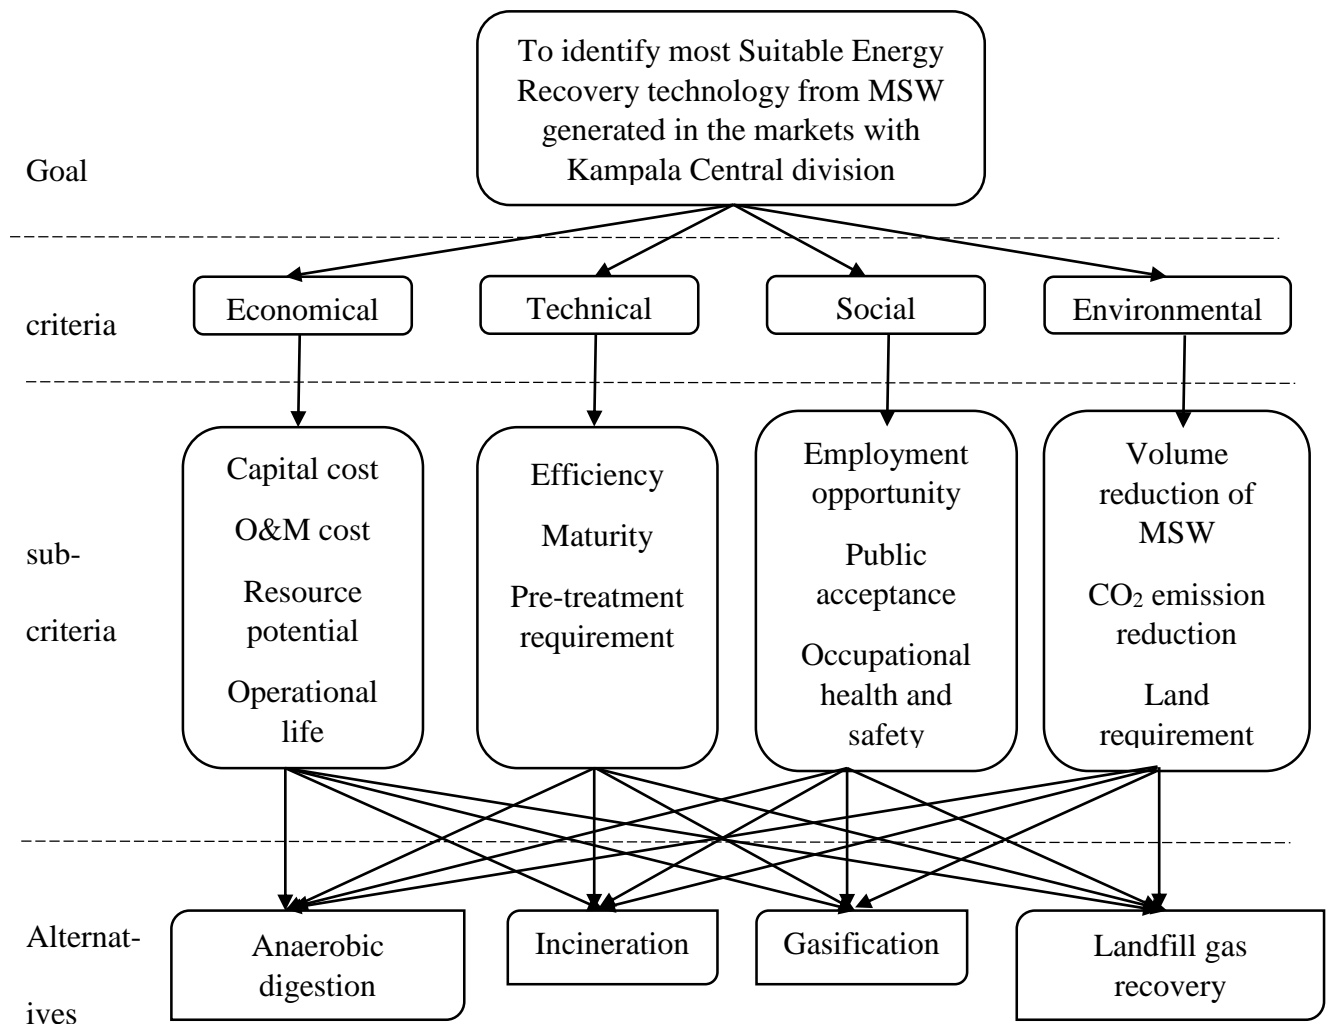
Goal

To identify most Suitable Energy Recovery technology from MSW generated in the markets with Kampala Central division

criteria

Economical

Technical

Social

Environmental

sub-criteria

Capital cost

O&M cost

Resource potential

Operational life

Efficiency

Maturity

Pre-treatment requirement

Employment opportunity

Public acceptance

Occupational health and safety

Volume reduction of MSW

$CO_2$ emission reduction

Land requirement

Alternatives

Anaerobic digestion

Incineration

Gasification

Landfill gas recovery